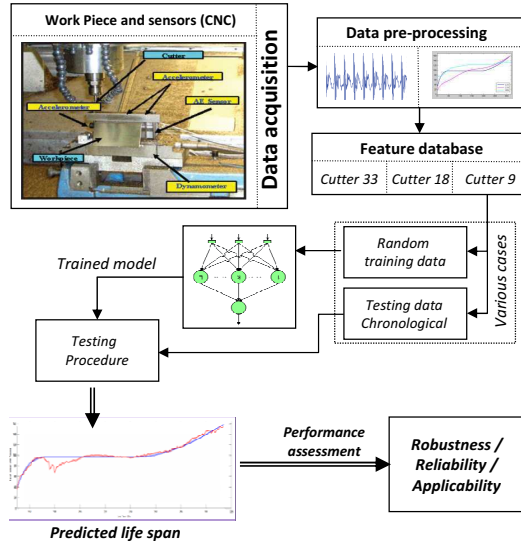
Work Piece and sensors (CNC)

Cutter

Accelerometer

Accelerometer

AE Sensor

Workpiece

Dynamometer

Data acquisition

Data pre-processing

Feature database

| Cutter 33 | Cutter 18 | Cutter 9 |
|---|---|---|

Trained model

Random training data

Testing data Chronological

Various cases

Testing Procedure

Performance assessment

Robustness / Reliability / Applicability

Predicted life span